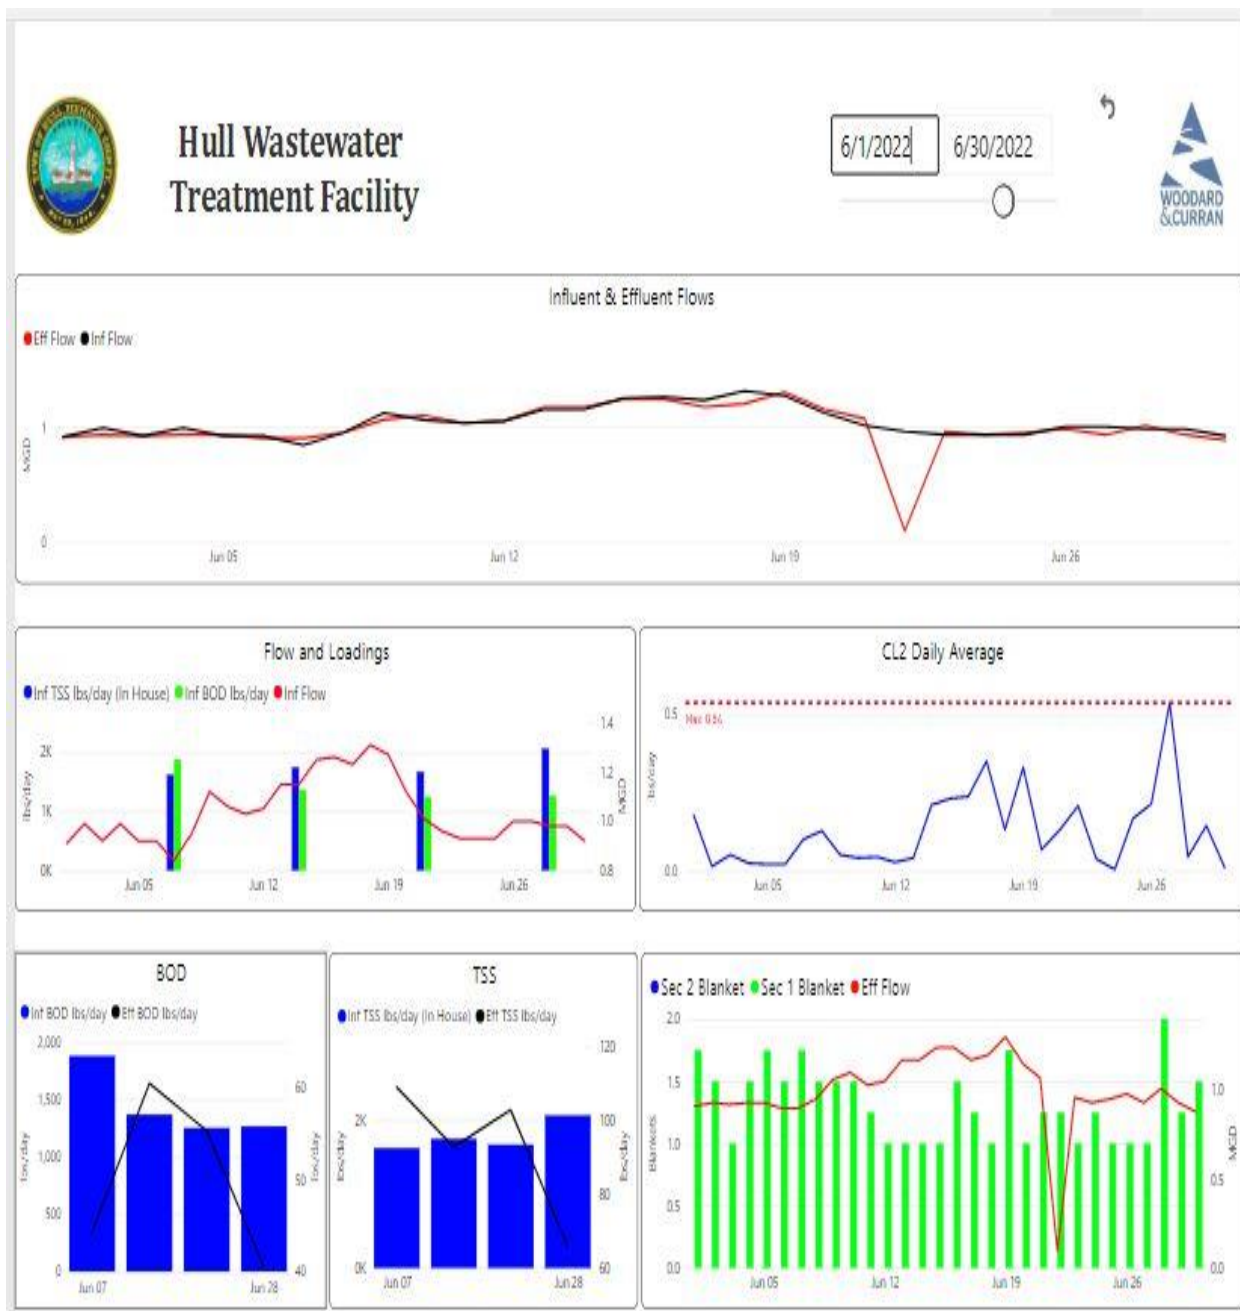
Hull Wastewater Treatment Facility

6/1/2022 6/30/2022

WOODARD & CURRAN

Influent & Effluent Flows

Eff Flow Inf Flow

MGD

1

0

Jun 05 Jun 12 Jun 19 Jun 26

Flow and Loadings

Inf TSS lbs/day (In House) Inf BOD lbs/day Inf Flow

lbs/day

2K

1K

0K

1.4

1.2

1.0

0.8

MGD

Jun 05 Jun 12 Jun 19 Jun 26

CL2 Daily Average

lbs/day

0.5

Max 0.56

0.0

Jun 05 Jun 12 Jun 19 Jun 26

BOD

Inf BOD lbs/day Eff BOD lbs/day

lbs/day

2,000

1,500

1,000

500

0

60

50

40

lbs/day

Jun 07 Jun 28

TSS

Inf TSS lbs/day (In House) Eff TSS lbs/day

lbs/day

2K

0K

120

100

80

60

lbs/day

Jun 07 Jun 28

Sec 2 Blanket Sec 1 Blanket Eff Flow

Blankets

2.0

1.5

1.0

0.5

0.0

1.0

0.5

0.0

MGD

Jun 05 Jun 12 Jun 19 Jun 26